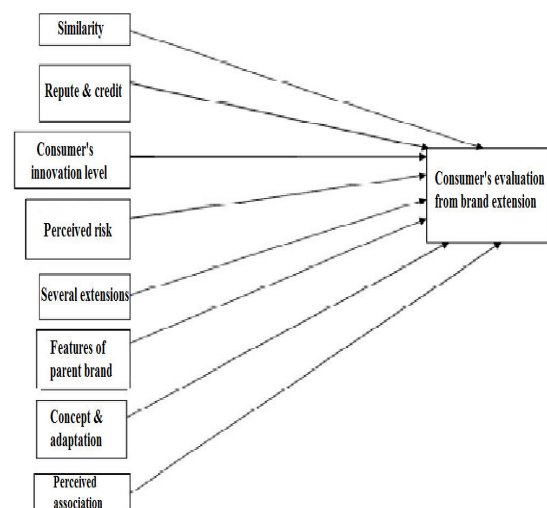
Similarity

Repute & credit

Consumer's innovation level

Perceived risk

Several extensions

Features of parent brand

Concept & adaptation

Perceived association

Consumer's evaluation from brand extension